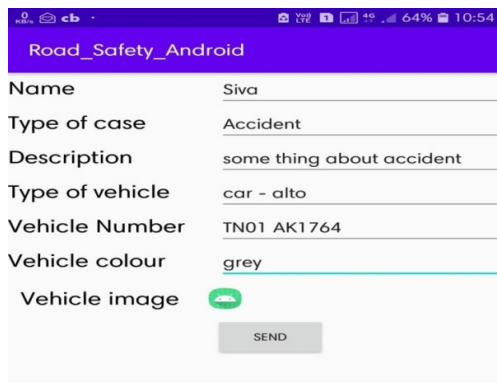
0 KB/s cb ·
Vo) LTE 4G 64% 10:54
Road_Safety_Android

Name Siva
Type of case Accident
Description some thing about accident
Type of vehicle car - alto
Vehicle Number TN01 AK1764
Vehicle colour grey
Vehicle image

SEND